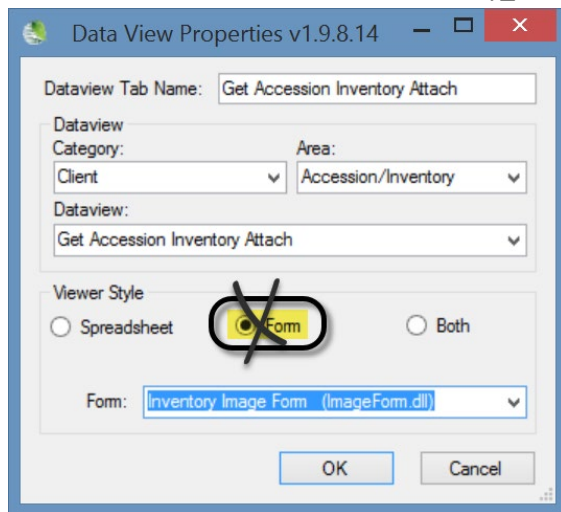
Data View Properties v1.9.8.14

Dataview Tab Name: Get Accession Inventory Attach

Dataview
Category: Client
Area: Accession/Inventory
Dataview: Get Accession Inventory Attach

Viewer Style
Spreadsheet
Form
Both

Form: Inventory Image Form (ImageForm.dll)

OK
Cancel